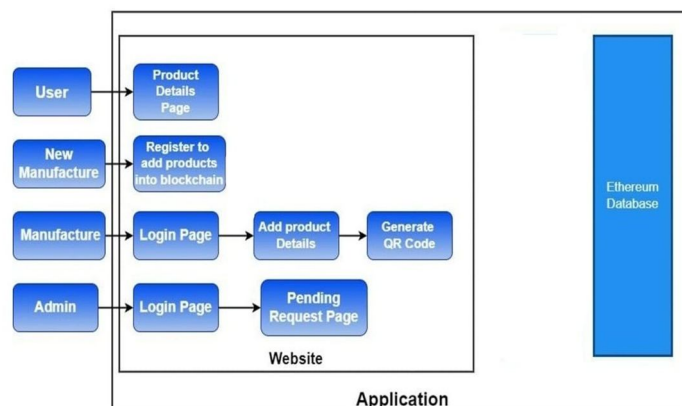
User

Product Details Page

New Manufacture

Register to add products into blockchain

Manufacture

Login Page

Add product Details

Generate QR Code

Admin

Login Page

Pending Request Page

Website

Ethereum Database

Application